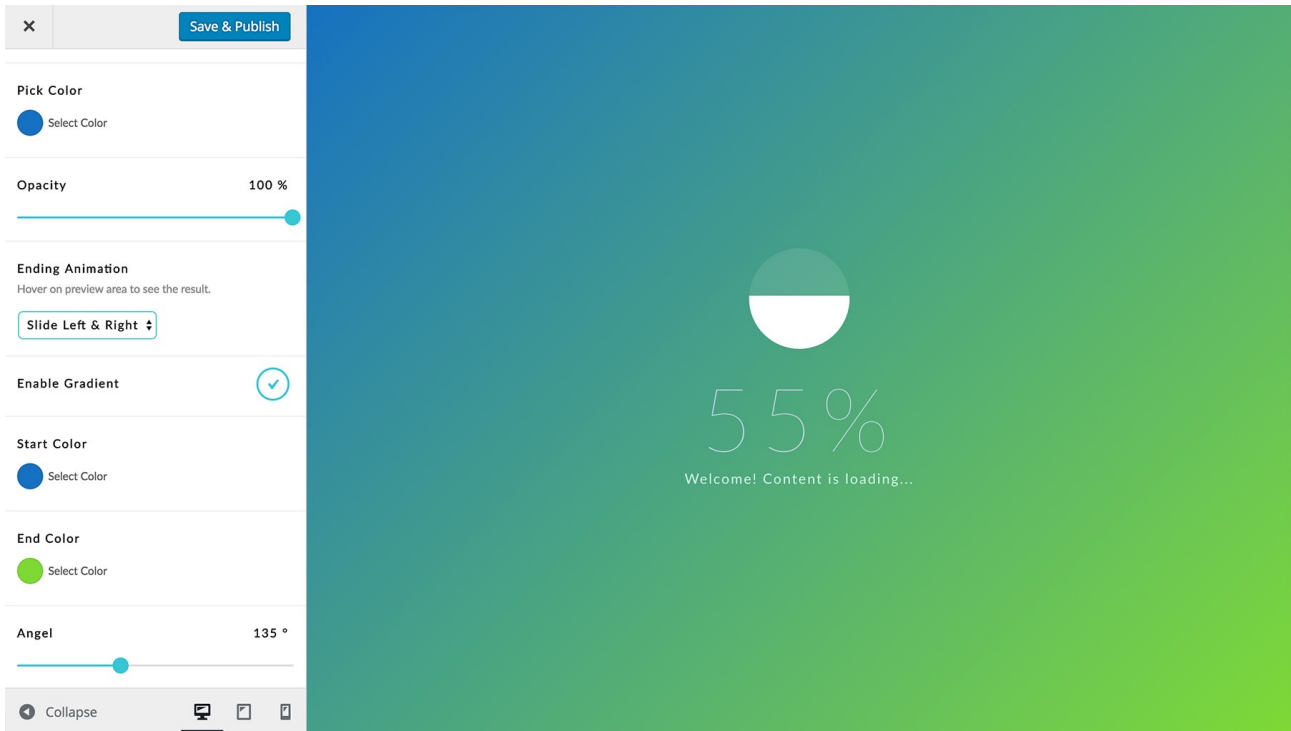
×

Save & Publish

Pick Color

Select Color

Opacity 100 %

Ending Animation

Hover on preview area to see the result.

Slide Left & Right

Enable Gradient

Start Color

Select Color

End Color

Select Color

Angel 135 °

Collapse

55%

Welcome! Content is loading...